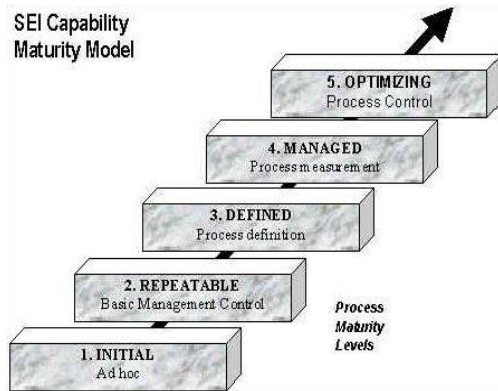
SEI Capability Maturity Model

5. OPTIMIZING
Process Control

4. MANAGED
Process measurement

3. DEFINED
Process definition

2. REPEATABLE
Basic Management Control

Process Maturity Levels

1. INITIAL
Ad hoc